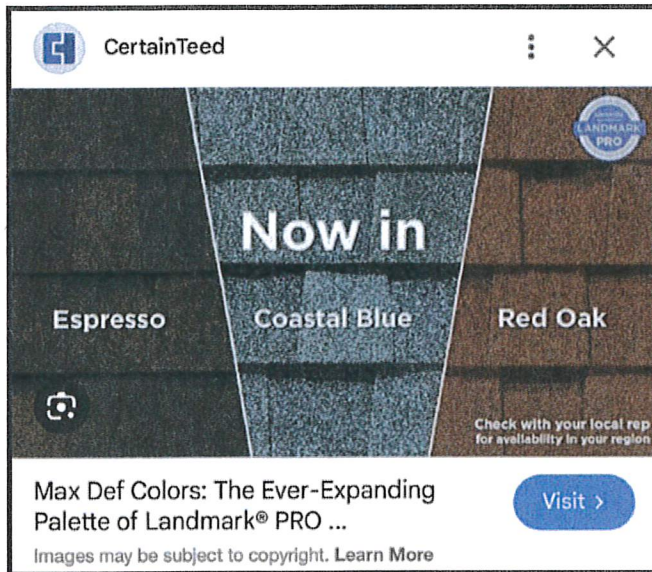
CertainTeed

LANDMARK PRO

Now in

Espresso

Coastal Blue

Red Oak

Check with your local rep for availability in your region

Max Def Colors: The Ever-Expanding Palette of Landmark® PRO ...

Visit ›

Images may be subject to copyright. Learn More